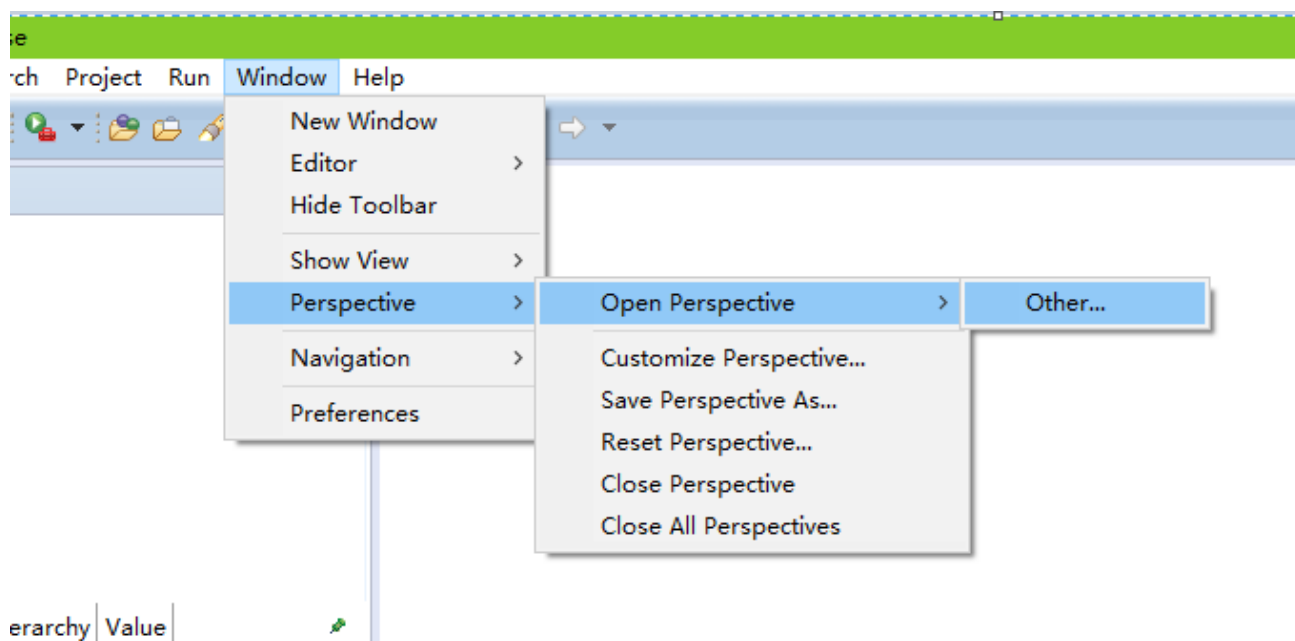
se
rch Project Run Window Help

New Window
Editor >
Hide Toolbar
Show View >
Perspective >
Navigation >
Preferences

Open Perspective >
Customize Perspective...
Save Perspective As...
Reset Perspective...
Close Perspective
Close All Perspectives

Other...

erarchy Value